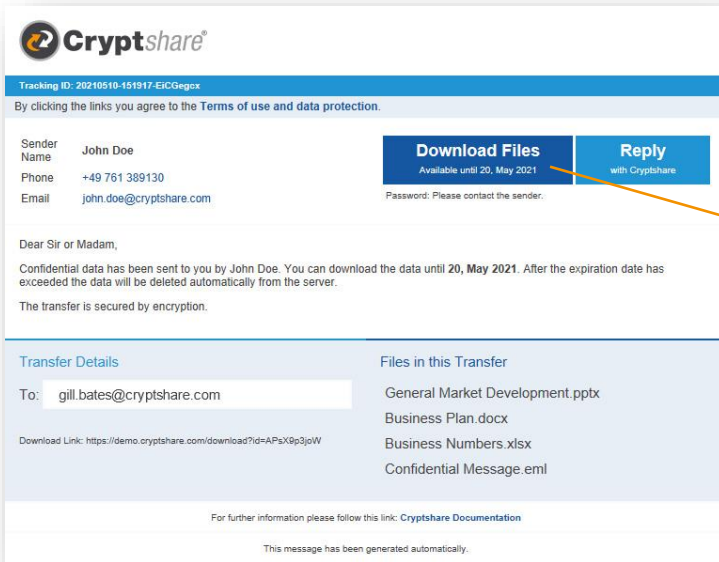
Cryptshare®

Tracking ID: 20210510-151917-EiCGegcx

By clicking the links you agree to the Terms of use and data protection.

| | |
|---|---|
| Sender Name | John Doe |
| Phone | +49 761 389130 |
| Email | john.doe@cryptshare.com |

Download Files
Available until 20, May 2021

Reply
with Cryptshare

Password: Please contact the sender.

Dear Sir or Madam,

Confidential data has been sent to you by John Doe. You can download the data until 20, May 2021. After the expiration date has exceeded the data will be deleted automatically from the server.

The transfer is secured by encryption.

Transfer Details

To: gill.bates@cryptshare.com

Download Link: https://demo.cryptshare.com/download?id=APsX9p3joW

Files in this Transfer

General Market Development.pptx

Business Plan.docx

Business Numbers.xlsx

Confidential Message.eml

For further information please follow this link: Cryptshare Documentation

This message has been generated automatically.